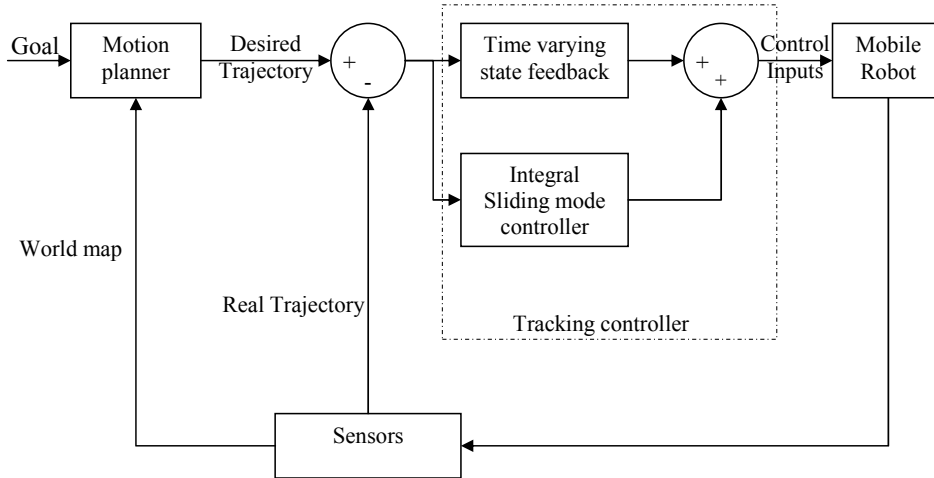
Goal

Motion planner

Desired Trajectory

+

-

Time varying state feedback

+

+

Control Inputs

Mobile Robot

Integral Sliding mode controller

World map

Real Trajectory

Tracking controller

Sensors